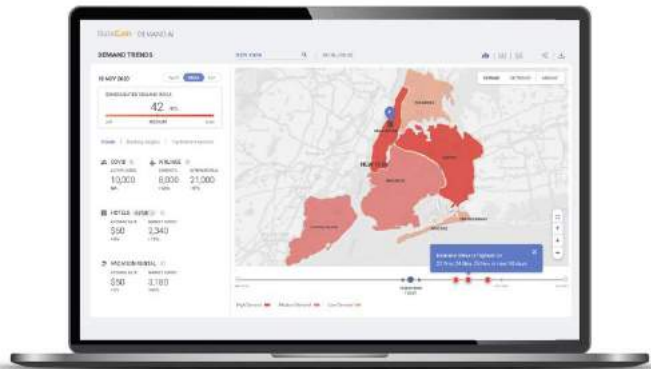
DataCorp DEMAND AI

DEMAND TRENDS

NEW YORK

15 MAY 2021

42

COVID

10,300

8,000

21,000

HOTELS

$50

2,340

VACATION RENTAL

$50

3,180

NEW YORK

Brooklyn

Queens

Manhattan

Bronx

Staten Island

Increased demand at highest on 23 Nov to 24 Nov. 20% in next 90 days